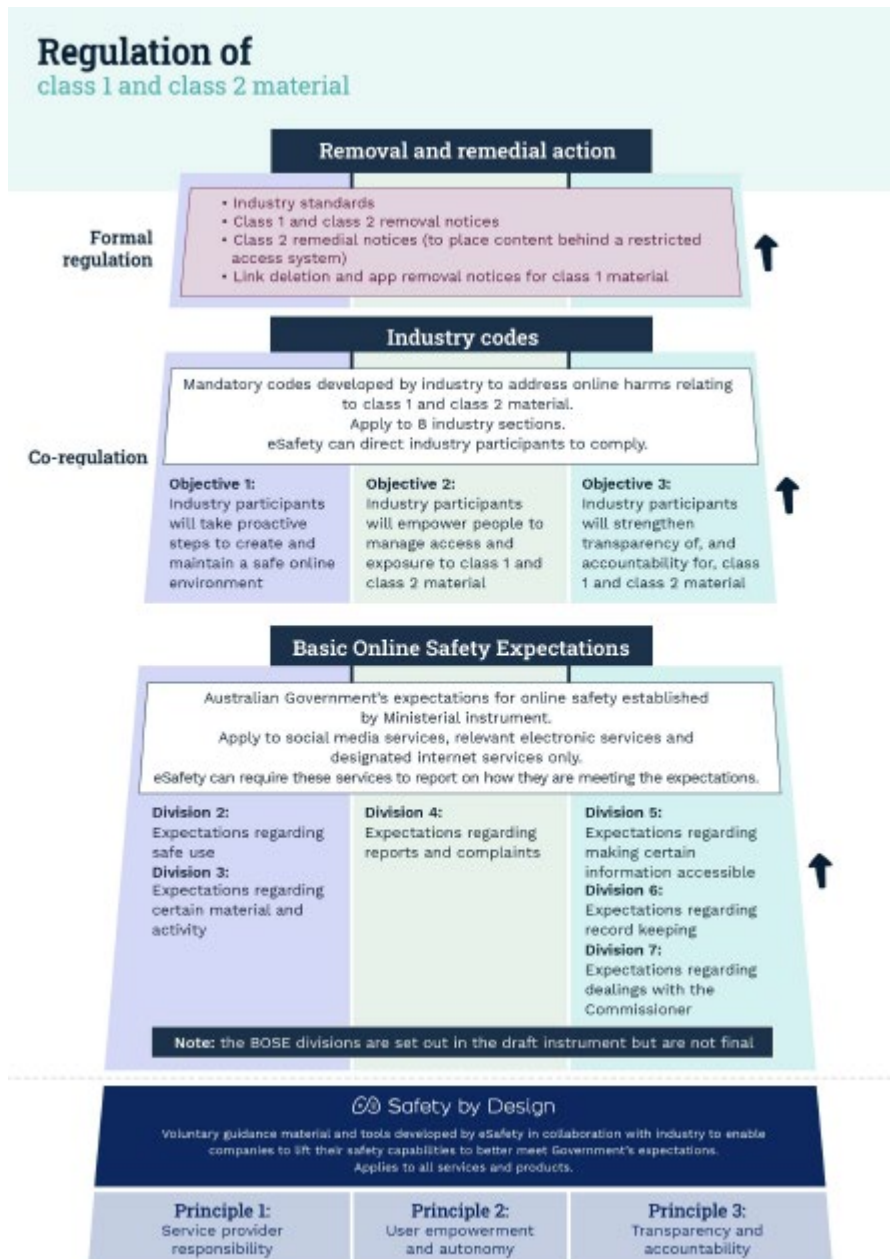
Regulation of
class 1 and class 2 material

Removal and remedial action

Formal regulation

• Industry standards
• Class 1 and class 2 removal notices
• Class 2 remedial notices (to place content behind a restricted access system)
• Link deletion and app removal notices for class 1 material

Industry codes

Co-regulation

Mandatory codes developed by industry to address online harms relating to class 1 and class 2 material.
Apply to 8 industry sections.
eSafety can direct industry participants to comply.

Objective 1:
Industry participants will take proactive steps to create and maintain a safe online environment

Objective 2:
Industry participants will empower people to manage access and exposure to class 1 and class 2 material

Objective 3:
Industry participants will strengthen transparency of, and accountability for, class 1 and class 2 material

Basic Online Safety Expectations

Australian Government's expectations for online safety established by Ministerial instrument.
Apply to social media services, relevant electronic services and designated internet services only.
eSafety can require these services to report on how they are meeting the expectations.

Division 2:
Expectations regarding safe use
Division 3:
Expectations regarding certain material and activity

Division 4:
Expectations regarding reports and complaints

Division 5:
Expectations regarding making certain information accessible
Division 6:
Expectations regarding record keeping
Division 7:
Expectations regarding dealings with the Commissioner

Note: the BOSE divisions are set out in the draft instrument but are not final

Safety by Design

Voluntary guidance material and tools developed by eSafety in collaboration with industry to enable companies to lift their safety capabilities to better meet Government's expectations.
Applies to all services and products.

Principle 1:
Service provider responsibility

Principle 2:
User empowerment and autonomy

Principle 3:
Transparency and accountability